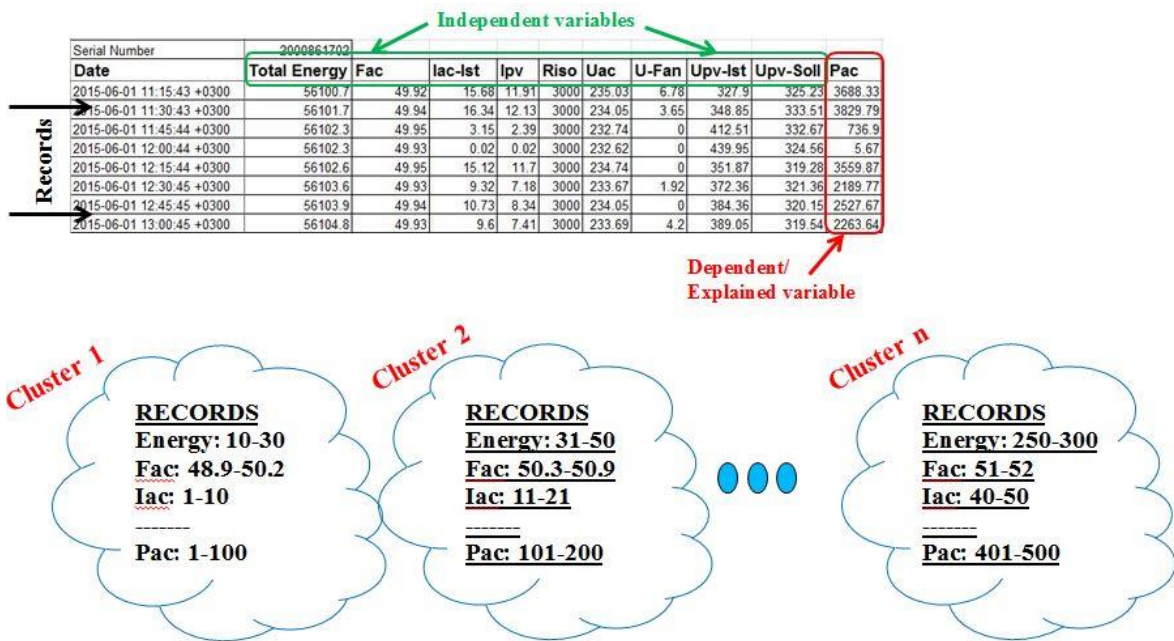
Independent variables

| Serial Number | 2000861702 | | | | | | | | | |
|---|---|---|---|---|---|---|---|---|---|---|
| Date | Total Energy | Fac | Iac-Ist | Ipv | Riso | Uac | U-Fan | Upv-Ist | Upv-Soll | Pac |
| 2015-06-01 11:15:43 +0300 | 56100.7 | 49.92 | 15.68 | 11.91 | 3000 | 235.03 | 6.78 | 327.9 | 325.23 | 3688.33 |
| 2015-06-01 11:30:43 +0300 | 56101.7 | 49.94 | 16.34 | 12.13 | 3000 | 234.05 | 3.65 | 348.85 | 333.51 | 3829.79 |
| 2015-06-01 11:45:44 +0300 | 56102.3 | 49.95 | 3.15 | 2.39 | 3000 | 232.74 | 0 | 412.51 | 332.67 | 736.9 |
| 2015-06-01 12:00:44 +0300 | 56102.3 | 49.93 | 0.02 | 0.02 | 3000 | 232.62 | 0 | 439.95 | 324.56 | 5.67 |
| 2015-06-01 12:15:44 +0300 | 56102.6 | 49.95 | 15.12 | 11.7 | 3000 | 234.74 | 0 | 351.87 | 319.28 | 3559.87 |
| 2015-06-01 12:30:45 +0300 | 56103.6 | 49.93 | 9.32 | 7.18 | 3000 | 233.67 | 1.92 | 372.36 | 321.36 | 2189.77 |
| 2015-06-01 12:45:45 +0300 | 56103.9 | 49.94 | 10.73 | 8.34 | 3000 | 234.05 | 0 | 384.36 | 320.15 | 2527.67 |
| 2015-06-01 13:00:45 +0300 | 56104.8 | 49.93 | 9.6 | 7.41 | 3000 | 233.69 | 4.2 | 389.05 | 319.54 | 2263.64 |

Records

Dependent/ Explained variable

Cluster 1
RECORDS
Energy: 10-30
Fac: 48.9-50.2
Iac: 1-10
--------
Pac: 1-100

Cluster 2
RECORDS
Energy: 31-50
Fac: 50.3-50.9
Iac: 11-21
-------
Pac: 101-200

Cluster n
RECORDS
Energy: 250-300
Fac: 51-52
Iac: 40-50
-------
Pac: 401-500